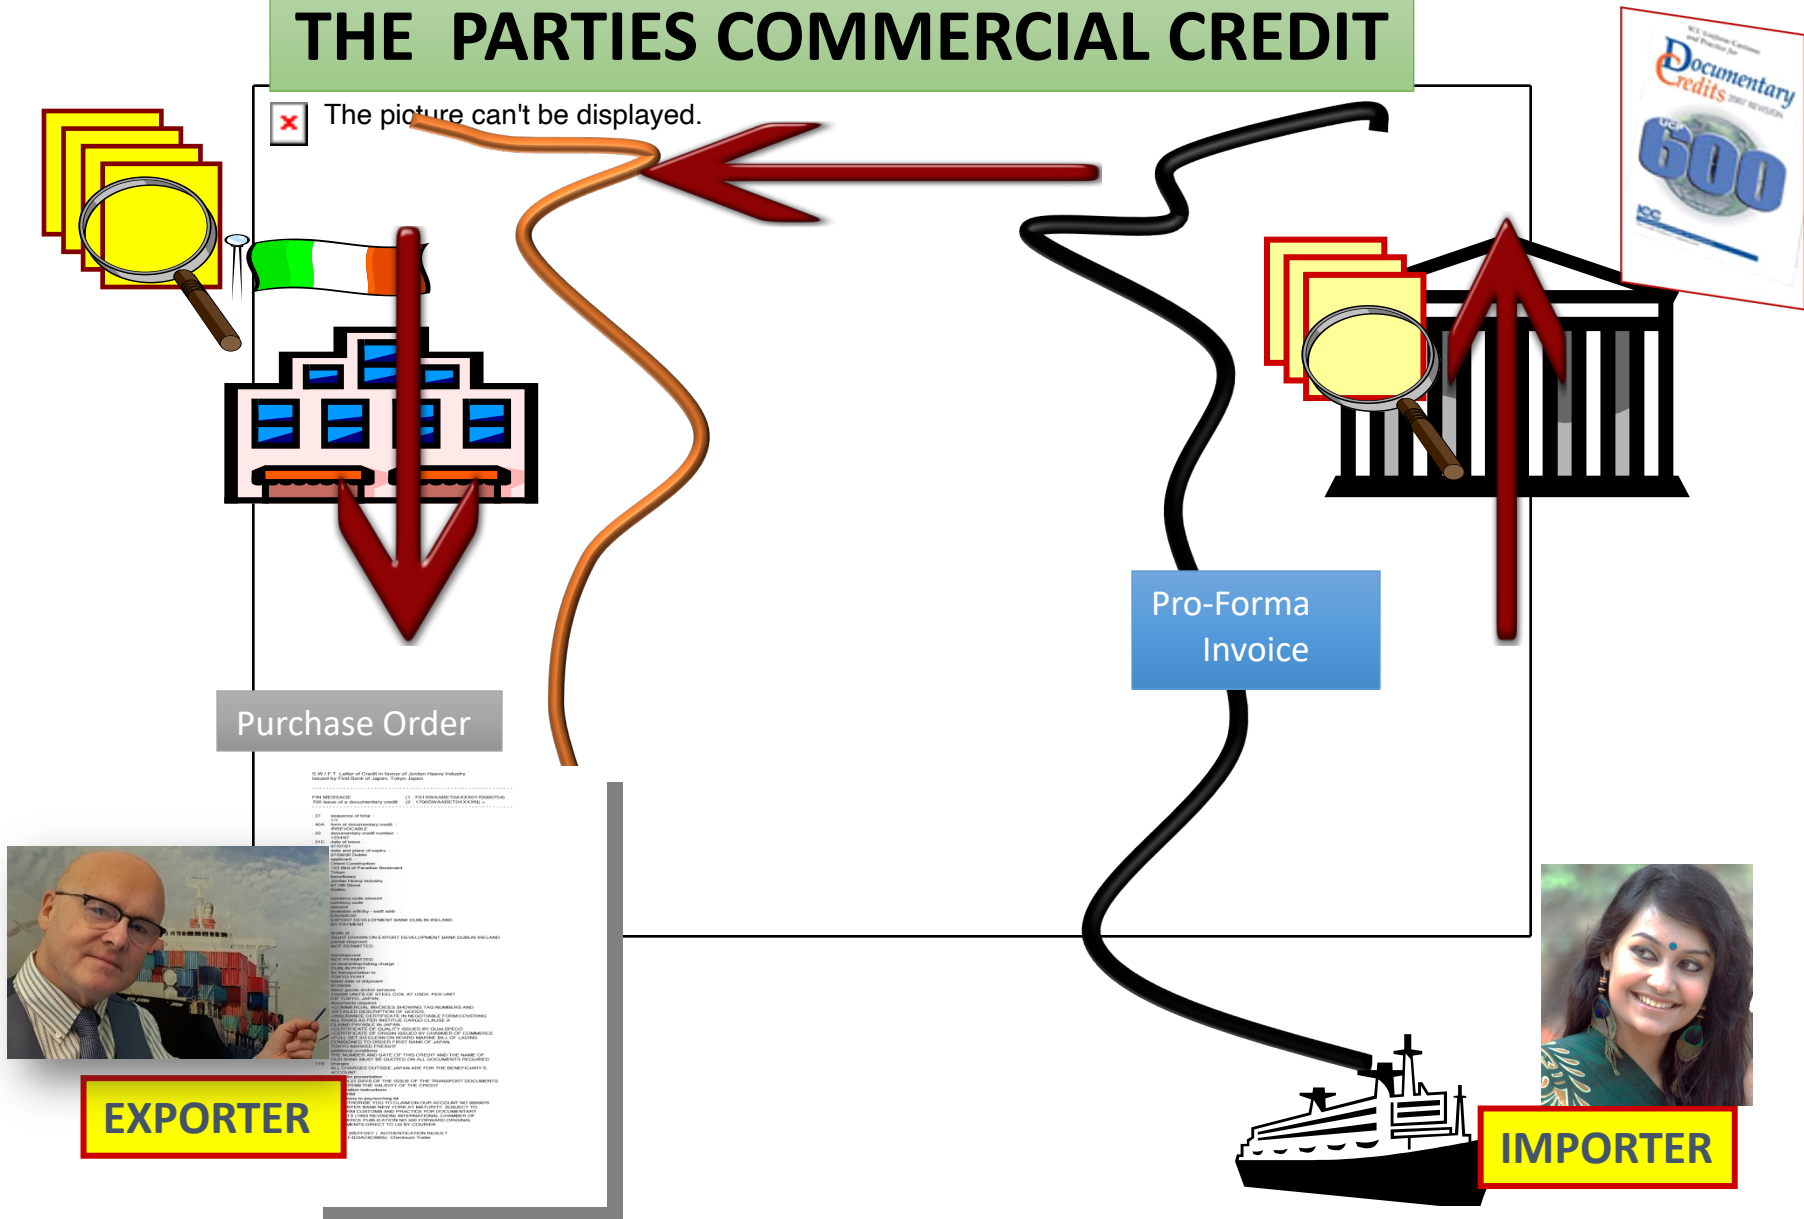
THE PARTIES COMMERCIAL CREDIT

The picture can't be displayed.

Documentary Credits

600

ICC

Pro-Forma Invoice

Purchase Order

S.W.I.F.T. Letter of Credit in favour of Jordan Heavy Industry issued by First Bank of Japan, Tokyo Japan

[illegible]

EXPORTER

IMPORTER